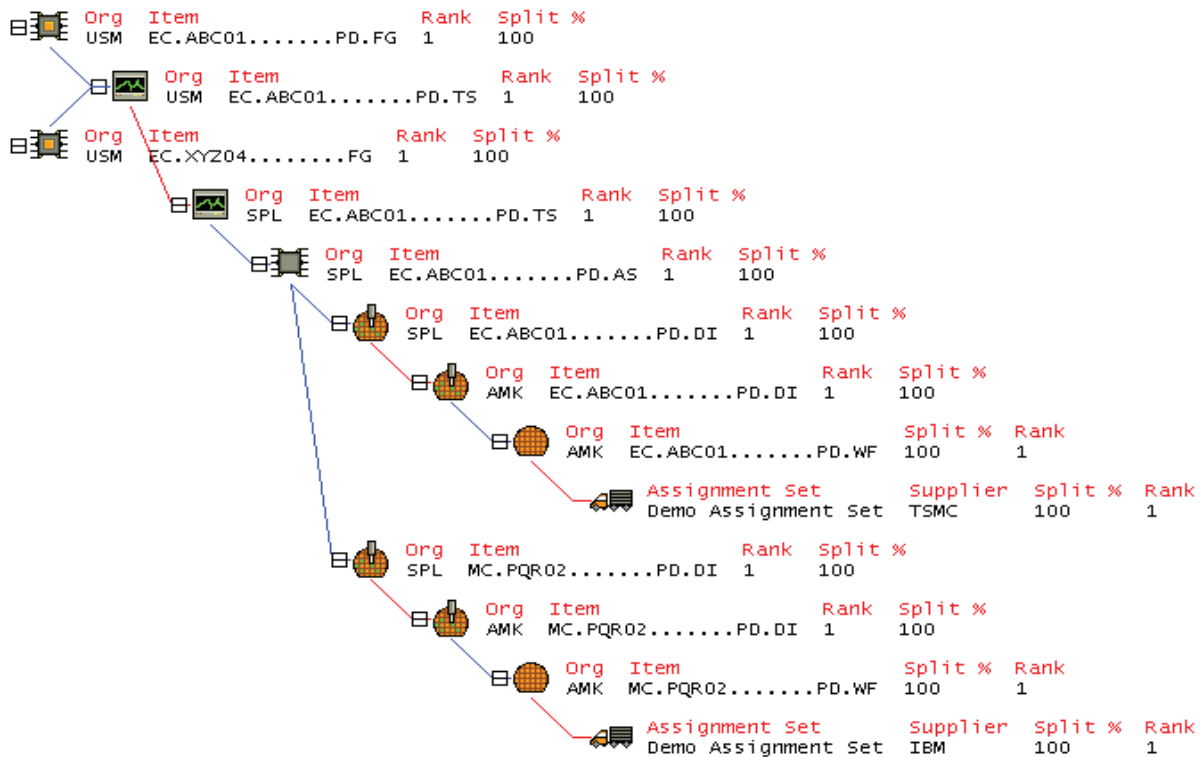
Org Item Rank Split %
USM EC.ABC01.......PD.FG 1 100

Org Item Rank Split %
USM EC.ABC01.......PD.TS 1 100

Org Item Rank Split %
USM EC.XYZ04........FG 1 100

Org Item Rank Split %
SPL EC.ABC01.......PD.TS 1 100

Org Item Rank Split %
SPL EC.ABC01.......PD.AS 1 100

Org Item Rank Split %
SPL EC.ABC01.......PD.DI 1 100

Org Item Rank Split %
AMK EC.ABC01.......PD.DI 1 100

Org Item Split % Rank
AMK EC.ABC01.......PD.WF 100 1

Assignment Set Supplier Split % Rank
Demo Assignment Set TSMC 100 1

Org Item Rank Split %
SPL MC.PQR02.......PD.DI 1 100

Org Item Rank Split %
AMK MC.PQR02.......PD.DI 1 100

Org Item Split % Rank
AMK MC.PQR02.......PD.WF 100 1

Assignment Set Supplier Split % Rank
Demo Assignment Set IBM 100 1